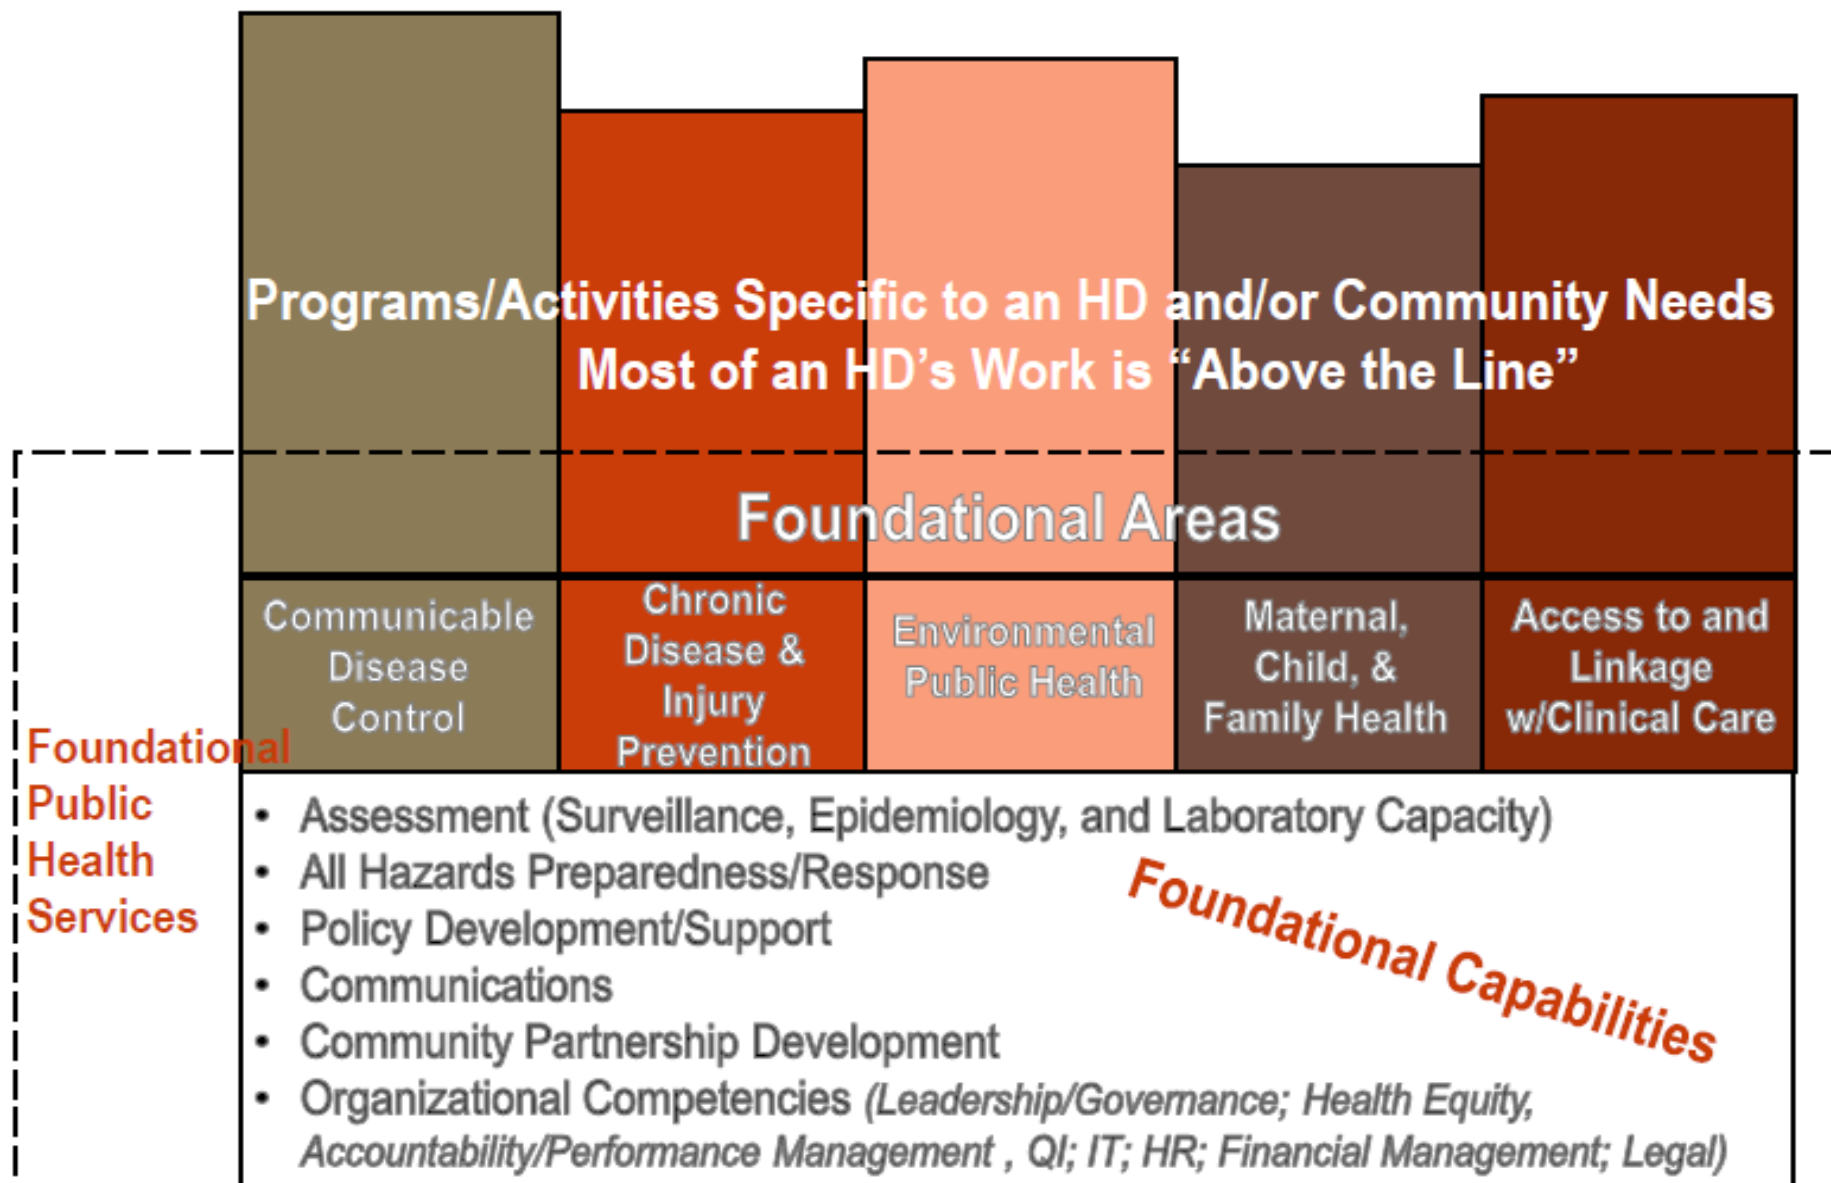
Programs/Activities Specific to an HD and/or Community Needs
Most of an HD's Work is "Above the Line"

Foundational Areas

Communicable Disease Control

Chronic Disease & Injury Prevention

Environmental Public Health

Maternal, Child, & Family Health

Access to and Linkage w/Clinical Care

Foundational Public Health Services

• Assessment (Surveillance, Epidemiology, and Laboratory Capacity)
• All Hazards Preparedness/Response
• Policy Development/Support
• Communications
• Community Partnership Development
• Organizational Competencies (Leadership/Governance; Health Equity, Accountability/Performance Management , QI; IT; HR; Financial Management; Legal)

Foundational Capabilities